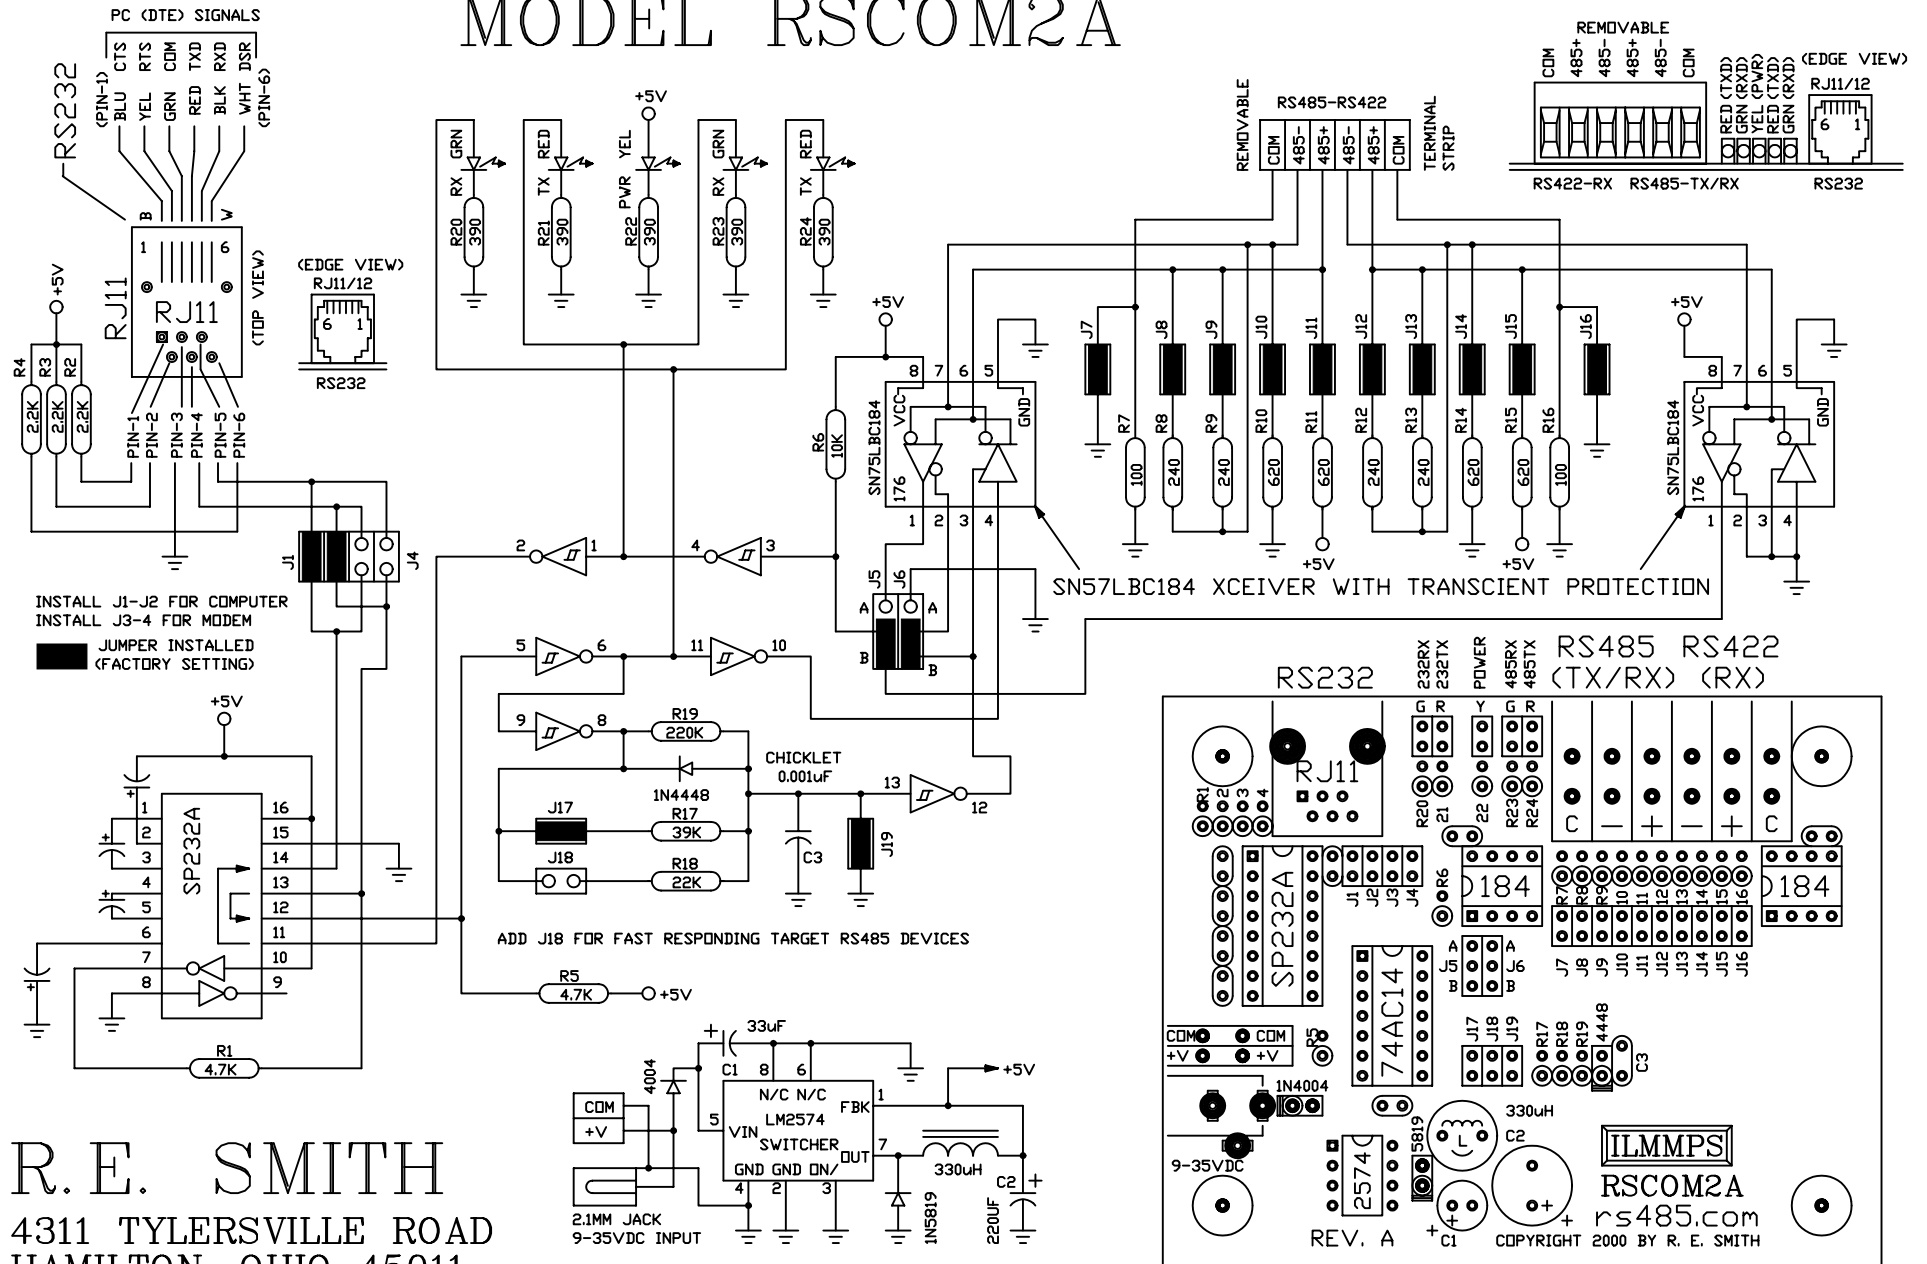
MODEL RSCOM2A

PC (DTE) SIGNALS
CTS RTS COM TXD RXD DSR
(PIN-1) BLU YEL GRN RED BLK WHT (PIN-6)
RS232
B W
RJ11
1 6
RJ11
(TOP VIEW)
+5V
R4 R3 R2
2.2K 2.2K 2.2K
PIN-1 PIN-2 PIN-3 PIN-4 PIN-5 PIN-6
J1 J4
INSTALL J1-J2 FOR COMPUTER
INSTALL J3-4 FOR MODEM
JUMPER INSTALLED (FACTORY SETTING)

(EDGE VIEW)
RJ11/12
6 1
RS232

GRN RX R20 390
RED TX R21 390
+5V YEL PWR R22 390
GRN RX R23 390
RED TX R24 390

2 1 4 3
5 6 11 10
9 8
R19 220K
1N4448
J17 R17 39K
J18 R18 22K
CHICKLET 0.001uF
C3 J19
13 12
ADD J18 FOR FAST RESPONDING TARGET RS485 DEVICES
R5 4.7K +5V

+5V
R6 10K
SN75LBC184 176
8 7 6 5
VCC GND
1 2 3 4
J5 J6 A A B B

REMOVABLE
RS485-RS422
COM 485- 485+ 485- 485+ COM
TERMINAL STRIP
J7 J8 J9 J10 J11 J12 J13 J14 J15 J16
R7 100 R8 240 R9 240 R10 620 R11 620 R12 240 R13 240 R14 620 R15 620 R16 100
+5V +5V
SN57LBC184 XCEIVER WITH TRANSCIENT PROTECTION

+5V
SN75LBC184 176
8 7 6 5 VCC GND 1 2 3 4

REMOVABLE
COM 485+ 485- 485+ 485- COM
RED (TXD) GRN (RXD) YEL (PWR) RED (TXD) GRN (RXD)
(EDGE VIEW) RJ11/12 6 1
RS422-RX RS485-TX/RX RS232

+5V
SP232A
1 2 3 4 5 6 7 8
16 15 14 13 12 11 10 9
R1 4.7K

33uF
C1 8 6
4004
COM +V
5 VIN
N/C N/C
LM2574 SWITCHER
FBK 1
OUT 7
GND GND ON/
4 2 3
+5V
330uH
C2 220UF
1N5819
2.1MM JACK 9-35VDC INPUT

R.E. SMITH
4311 TYLERSVILLE ROAD
HAMILTON, OHIO 45011

RS232
232RX 232TX POWER 485RX 485TX
RS485 RS422 (TX/RX) (RX)
G R Y G R
RJ11
R1 2 3 4
R20 21 22 R23 R24
C — + — + C
SP232A
J1 J2 J3 J4
R6
184 184
R7 R8 R9 10 11 12 13 14 15 16
J7 J8 J9 J10 J11 J12 J13 J14 J15 J16
A A J5 J6 B B
74AC14
COM COM +V +V
R5
J17 J18 J19
R17 R18 R19 4448 C3
1N4004
330uH
C2
L
9-35VDC
2574
5819
ILMMPS
RSCOM2A
rs485.com
REV. A
C1
COPYRIGHT 2000 BY R. E. SMITH